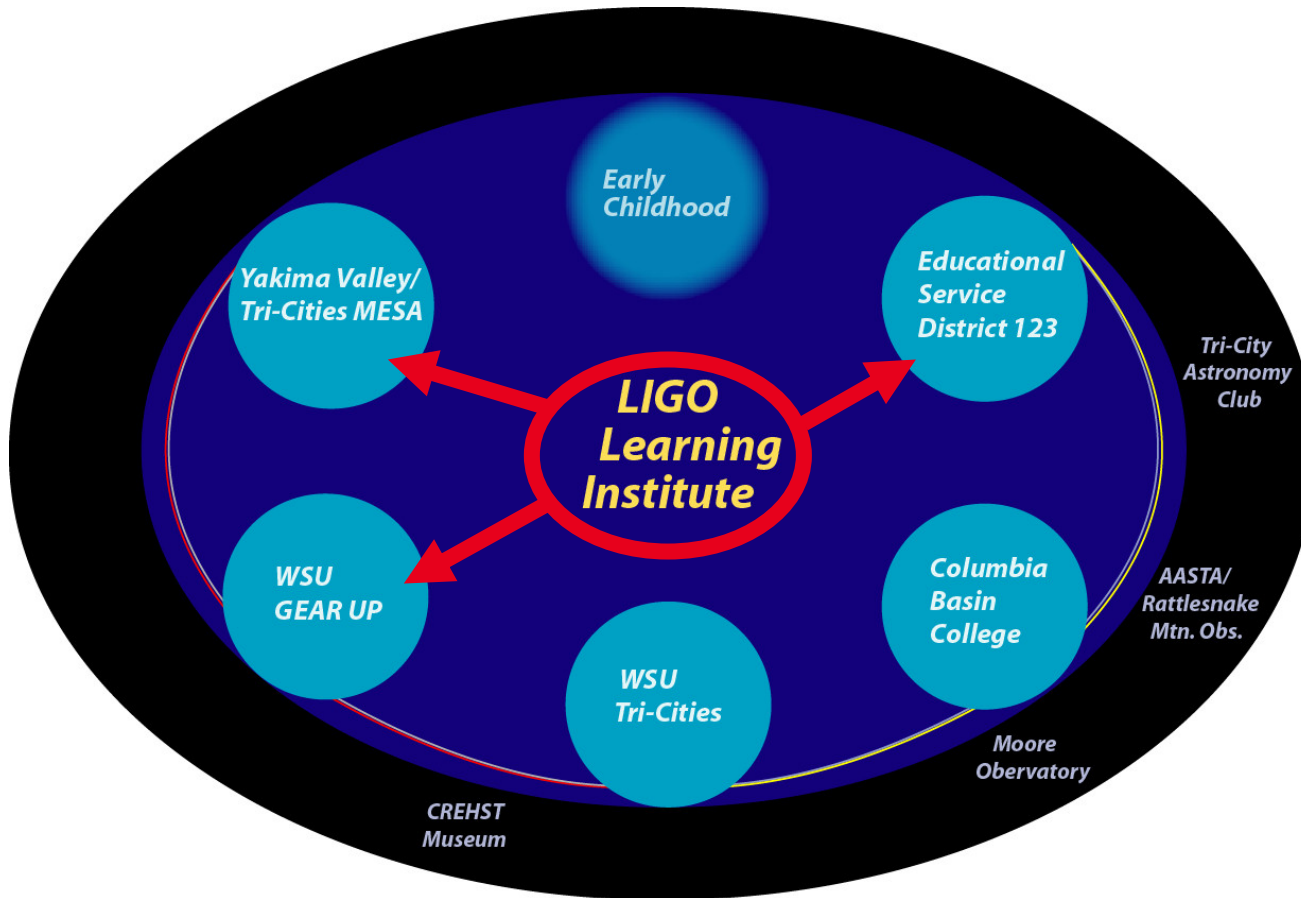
Early Childhood

Yakima Valley/ Tri-Cities MESA

Educational Service District 123

LIGO Learning Institute

Tri-City Astronomy Club

WSU GEAR UP

Columbia Basin College

AASTA/ Rattlesnake Mtn. Obs.

WSU Tri-Cities

Moore Obervatory

CREHST Museum